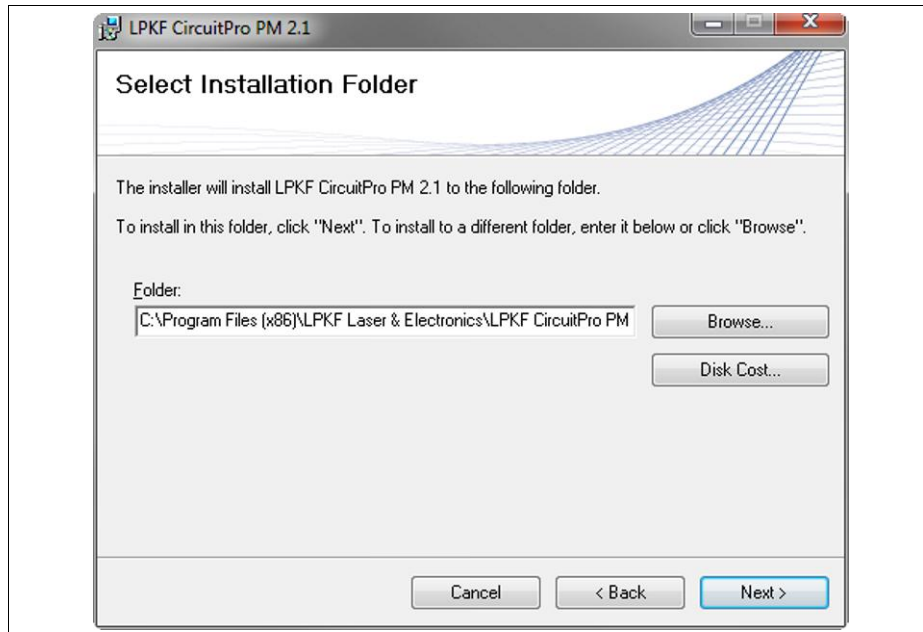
LPKF CircuitPro PM 2.1

Select Installation Folder

The installer will install LPKF CircuitPro PM 2.1 to the following folder.

To install in this folder, click "Next". To install to a different folder, enter it below or click "Browse".

Folder:

C:\Program Files (x86)\LPKF Laser & Electronics\LPKF CircuitPro PM

Browse...

Disk Cost...

Cancel

< Back

Next >